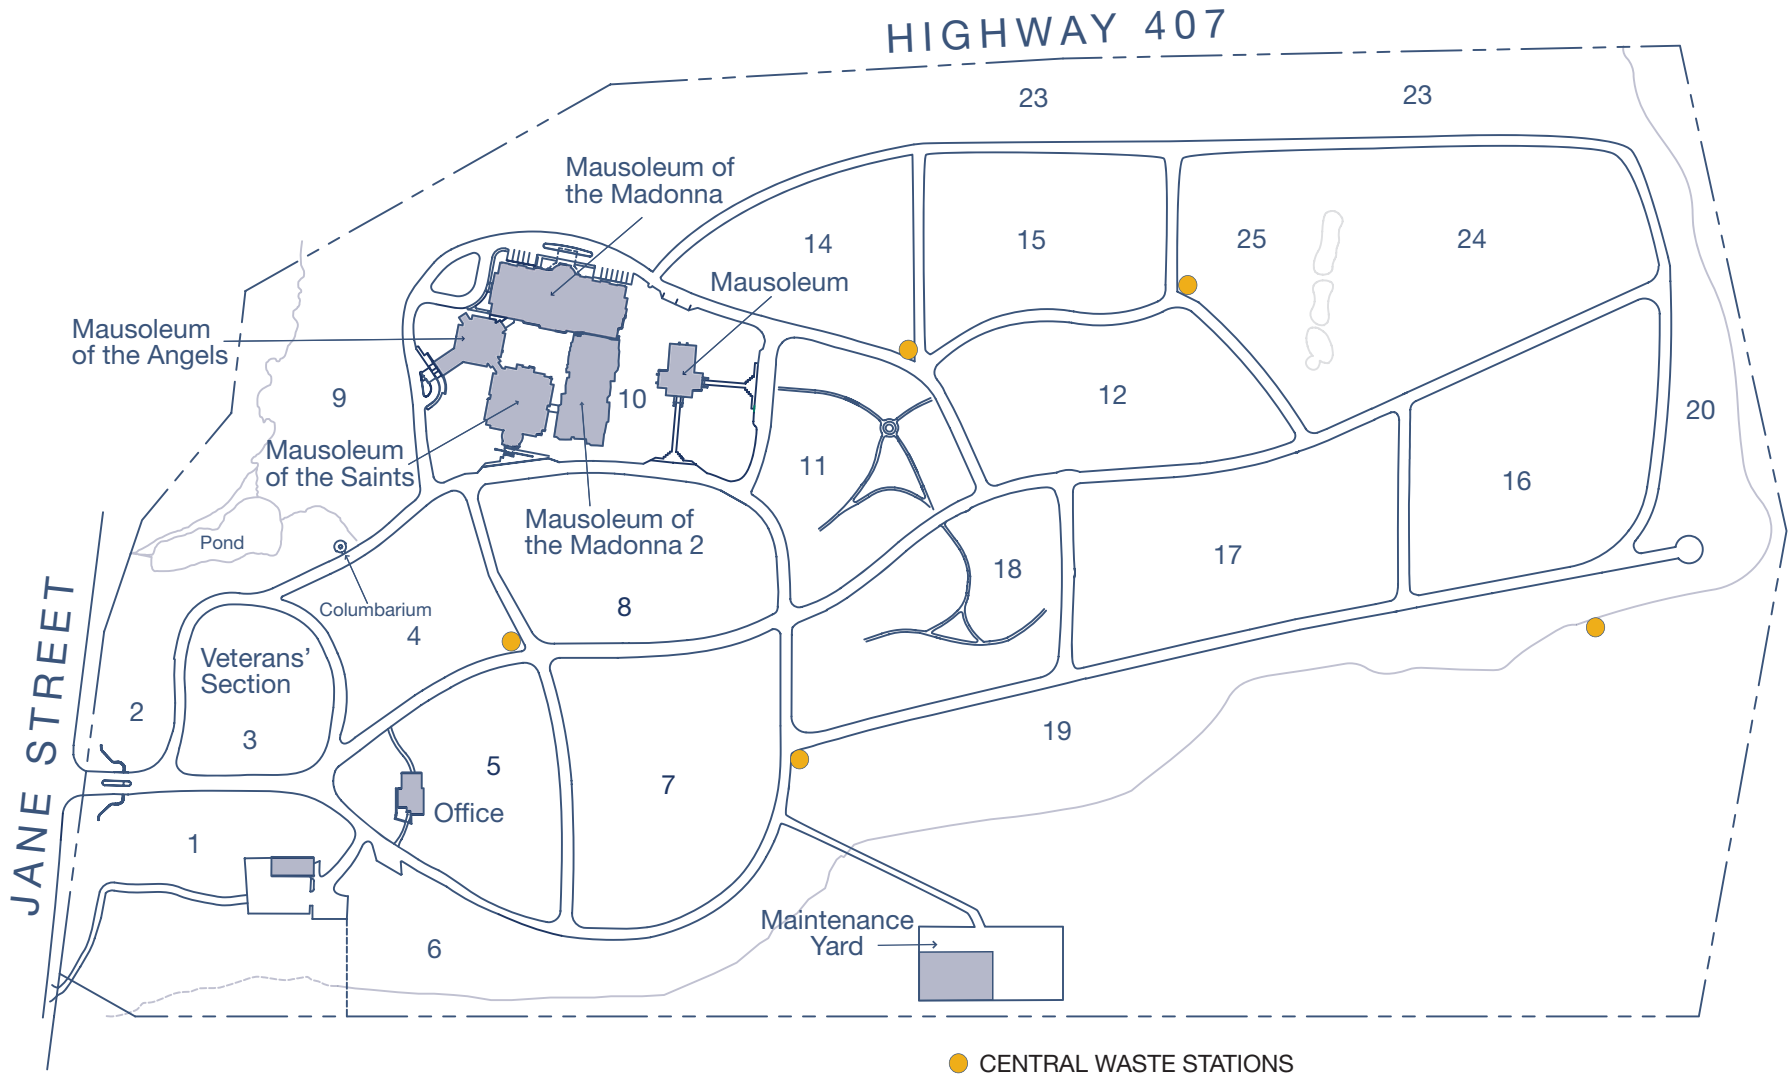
HIGHWAY 407

23
23
Mausoleum of the Madonna
14
15
25
24
Mausoleum
Mausoleum of the Angels
9
10
12
20
Mausoleum of the Saints
11
16
Pond
Mausoleum of the Madonna 2
18
17
Columbarium
8
4
Veterans' Section
JANE STREET
2
3
19
5
Office
7
1
6
Maintenance Yard

CENTRAL WASTE STATIONS